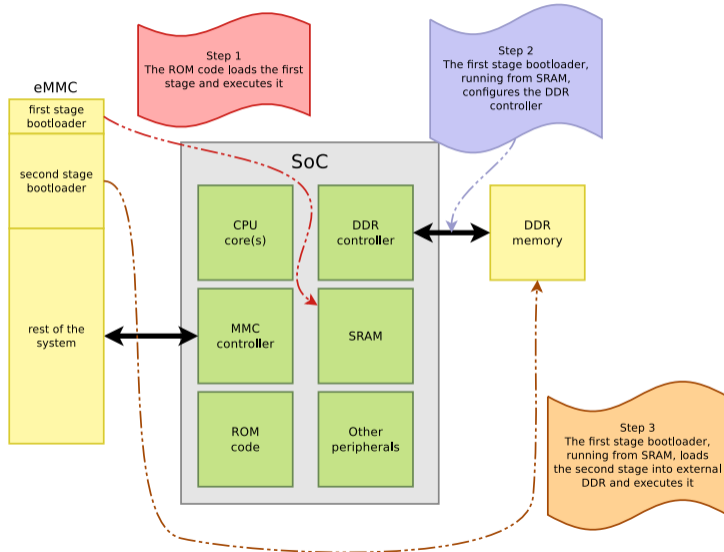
Step 1
The ROM code loads the first stage and executes it

Step 2
The first stage bootloader, running from SRAM, configures the DDR controller

eMMC

first stage bootloader

second stage bootloader

rest of the system

SoC

CPU core(s)

DDR controller

MMC controller

SRAM

ROM code

Other peripherals

DDR memory

Step 3
The first stage bootloader, running from SRAM, loads the second stage into external DDR and executes it